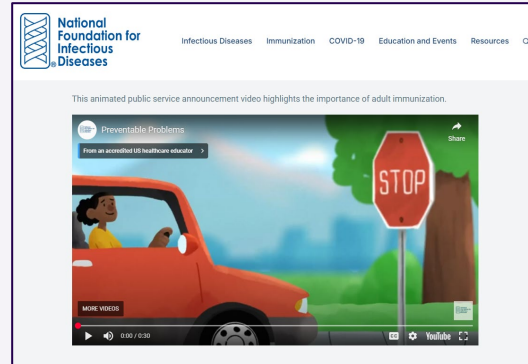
National Foundation for Infectious Diseases®

Infectious Diseases Immunization COVID-19 Education and Events Resources C

This animated public service announcement video highlights the importance of adult immunization.

Preventable Problems

Share

From an accredited US healthcare educator >

STOP

MORE VIDEOS

0:00 / 0:30

YouTube